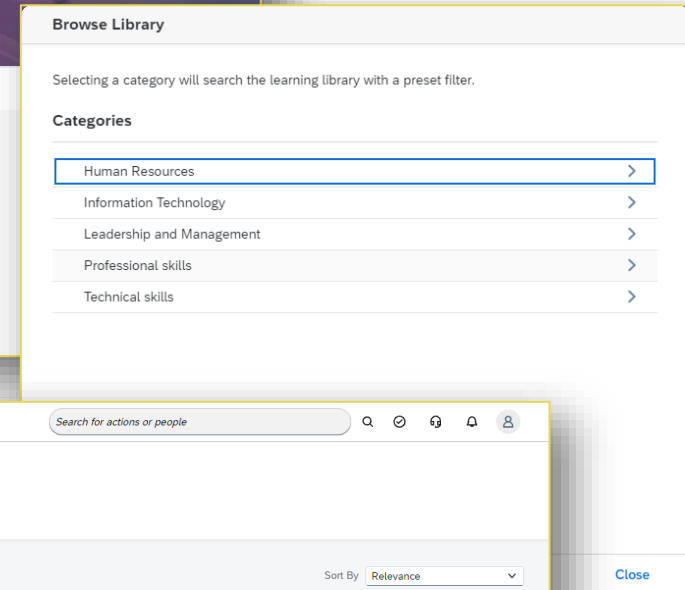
Browse Library

Selecting a category will search the learning library with a preset filter.

Categories

Human Resources

Information Technology

Leadership and Management

Professional skills

Technical skills

Search for actions or people

Sort By Relevance

Close